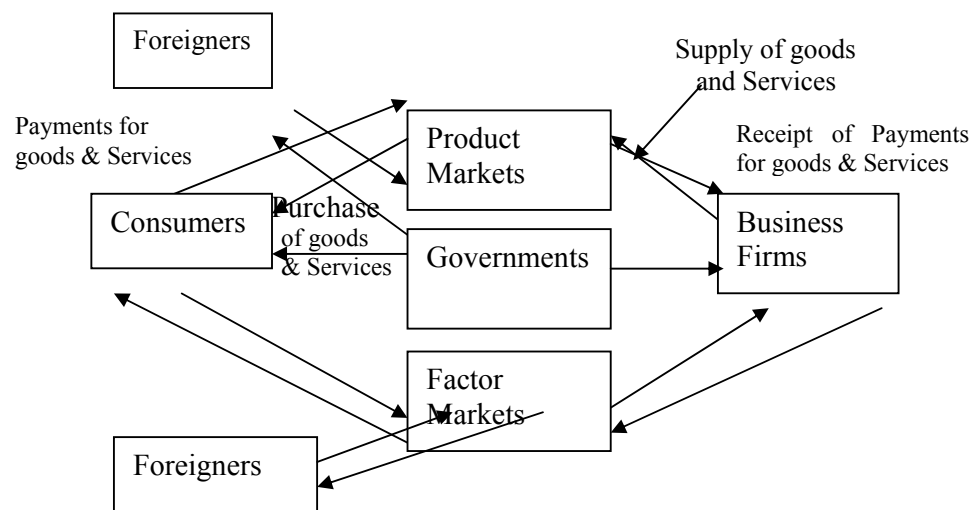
Foreigners

Supply of goods and Services

Payments for goods & Services

Product Markets

Receipt of Payments for goods & Services

Consumers

Purchase of goods & Services

Governments

Business Firms

Factor Markets

Foreigners